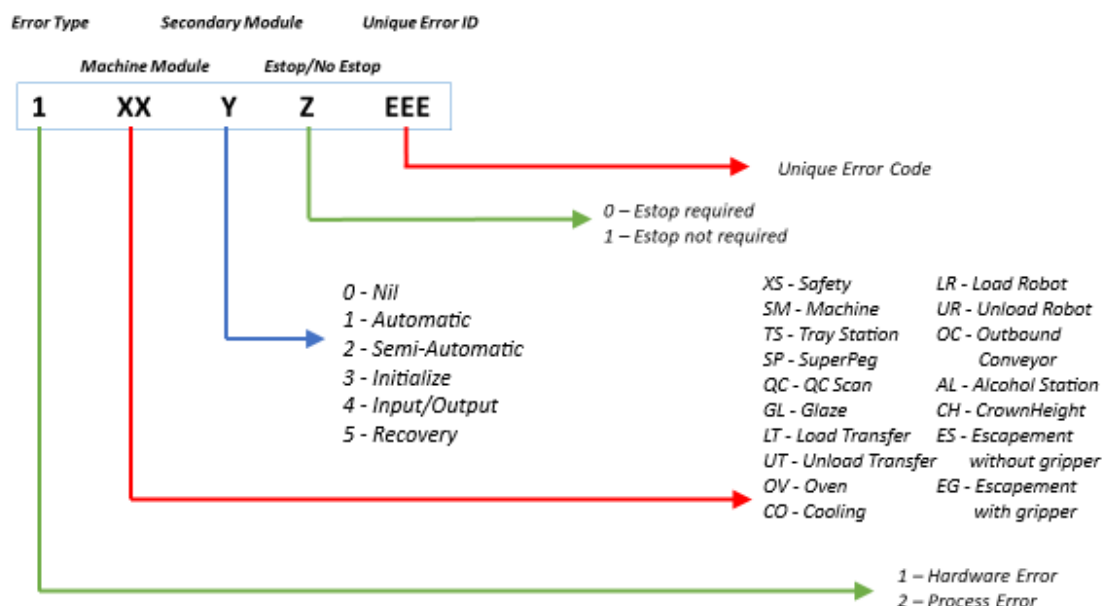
Error Type Secondary Module Unique Error ID

Machine Module Estop/No Estop

1 XX Y Z EEE

Unique Error Code

0 – Estop required
1 – Estop not required

0 - Nil
1 - Automatic
2 - Semi-Automatic
3 - Initialize
4 - Input/Output
5 - Recovery

XS - Safety
SM - Machine
TS - Tray Station
SP - SuperPeg
QC - QC Scan
GL - Glaze
LT - Load Transfer
UT - Unload Transfer
OV - Oven
CO - Cooling

LR - Load Robot
UR - Unload Robot
OC - Outbound Conveyor
AL - Alcohol Station
CH - CrownHeight
ES - Escapement without gripper
EG - Escapement with gripper

1 – Hardware Error
2 – Process Error